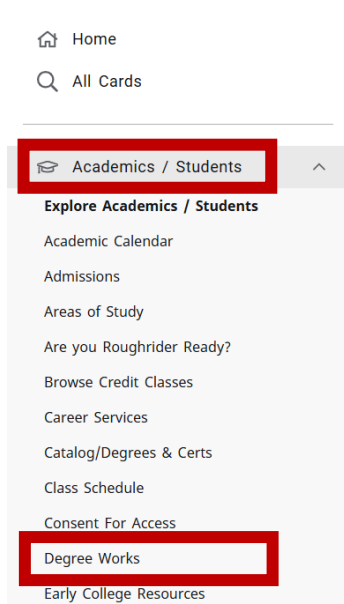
Home

All Cards

Academics / Students

**Explore Academics / Students**

Academic Calendar

Admissions

Areas of Study

Are you Roughrider Ready?

Browse Credit Classes

Career Services

Catalog/Degrees & Certs

Class Schedule

Consent For Access

Degree Works

Early College Resources